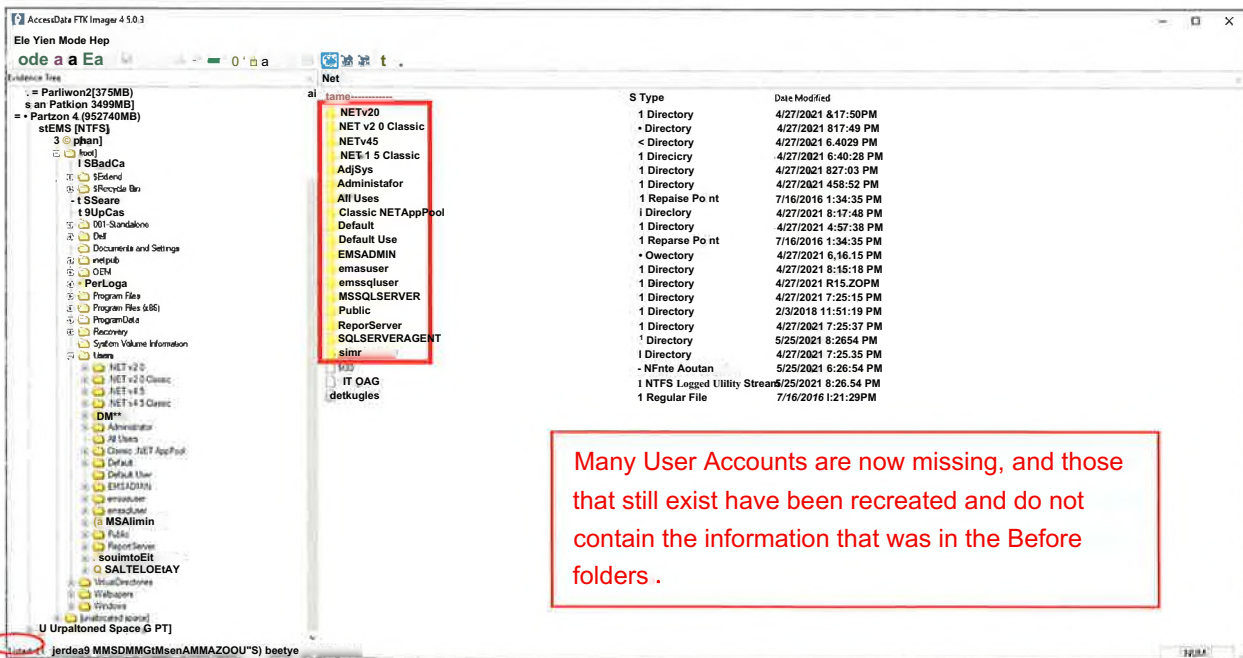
AccessData FTK Imager 4.5.0.3

Ele Yien Mode Hep

ode a a Ea 0'a a

Evidence Tree

Net

. = Parliwon2[375MB]
s an Patkion 3499MB]
= • Partzon 4 (952740MB)
stEMS [NTFS]
3 phan]
[root]
I SBadCa
$Extend
$Recycle Bin
- t SSeare
t 9UpCas
001-Standalone
Dell
Documents and Settings
inetpub
OEM
PerLoga
Program Files
Program Files (x86)
ProgramData
Recovery
System Volume Information
Users
.NET v2.0
.NET v2.0 Classic
.NET v4.5
.NET v4.5 Classic
DM**
Administrator
All Users
Classic .NET AppPool
Default
Default User
EMSADMIN
emasuser
emssqluser
MSAlimin
Public
ReportServer
souimtoEit
SALTELOEtAY
VirtualDirectories
Wallpapers
Windows
[unallocated space]
U Urpaltoned Space G PT]

| tame | S Type | Date Modified |
|---|---|---|
| .NETv20 | 1 Directory | 4/27/2021 &17:50PM |
| .NET v2 0 Classic | • Directory | 4/27/2021 817:49 PM |
| .NETv45 | < Directory | 4/27/2021 6.4029 PM |
| .NET 1 5 Classic | 1 Direcicry | 4/27/2021 6:40:28 PM |
| AdjSys | 1 Directory | 4/27/2021 827:03 PM |
| Administafor | 1 Directory | 4/27/2021 458:52 PM |
| All Uses | 1 Repaise Po nt | 7/16/2016 1:34:35 PM |
| Classic NETAppPool | i Directory | 4/27/2021 8:17:48 PM |
| Default | 1 Directory | 4/27/2021 4:57:38 PM |
| Default Use | 1 Reparse Po nt | 7/16/2016 1:34:35 PM |
| EMSADMIN | • Owectory | 4/27/2021 6,16.15 PM |
| emasuser | 1 Directory | 4/27/2021 8:15:18 PM |
| emssqluser | 1 Directory | 4/27/2021 R15.ZOPM |
| MSSQLSERVER | 1 Directory | 4/27/2021 7:25:15 PM |
| Public | 1 Directory | 2/3/2018 11:51:19 PM |
| ReporServer | 1 Directory | 4/27/2021 7:25:37 PM |
| SQLSERVERAGENT | 1 Directory | 5/25/2021 8:2654 PM |
| simr | I Directory | 4/27/2021 7.25.35 PM |
| $I30 | - NFnte Aoutan | 5/25/2021 6:26:54 PM |
| IT OAG | I NTFS Logged Ulility Stream | 5/25/2021 8.26.54 PM |
| detkugles | 1 Regular File | 7/16/2016 I:21:29PM |

Many User Accounts are now missing, and those that still exist have been recreated and do not contain the information that was in the Before folders .

Listed jerdea9 MMSDMMGtMsenAMMAZOOU"S) beetye

NUM